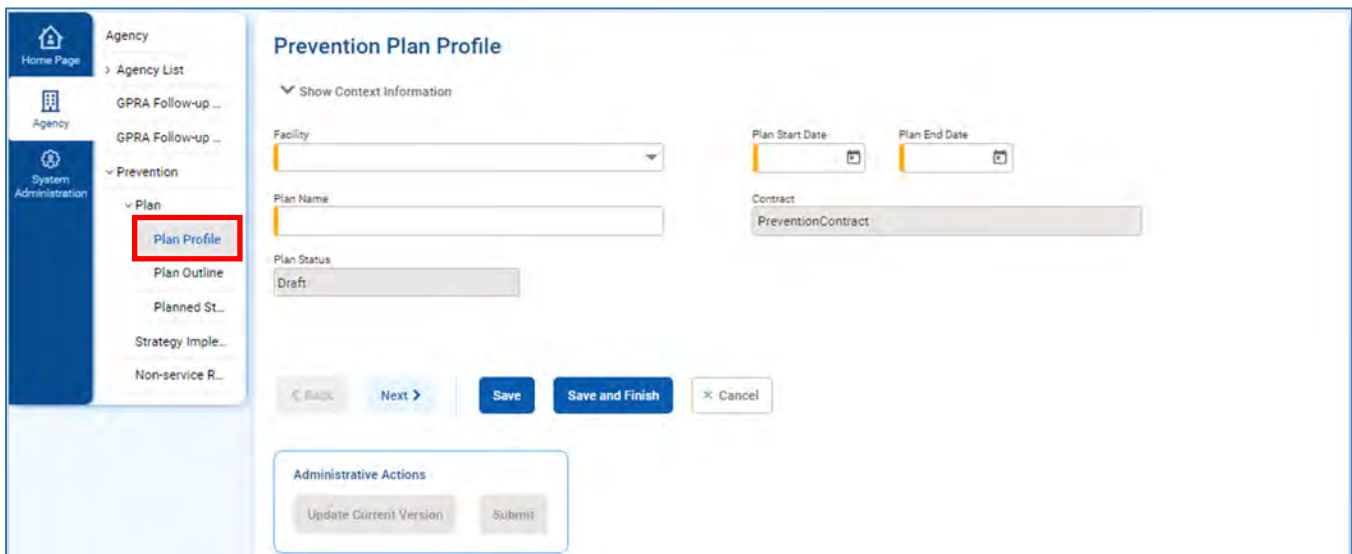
Home Page
Agency
System Administration

Agency
> Agency List
GPRA Follow-up ...
GPRA Follow-up ...
⌄ Prevention
⌄ Plan
Plan Profile
Plan Outline
Planned St...
Strategy Imple...
Non-service R...

Prevention Plan Profile

Show Context Information

Facility

Plan Start Date

Plan End Date

Plan Name

Contract
PreventionContract

Plan Status
Draft

< Back
Next >
Save
Save and Finish
× Cancel

Administrative Actions
Update Current Version
Submit